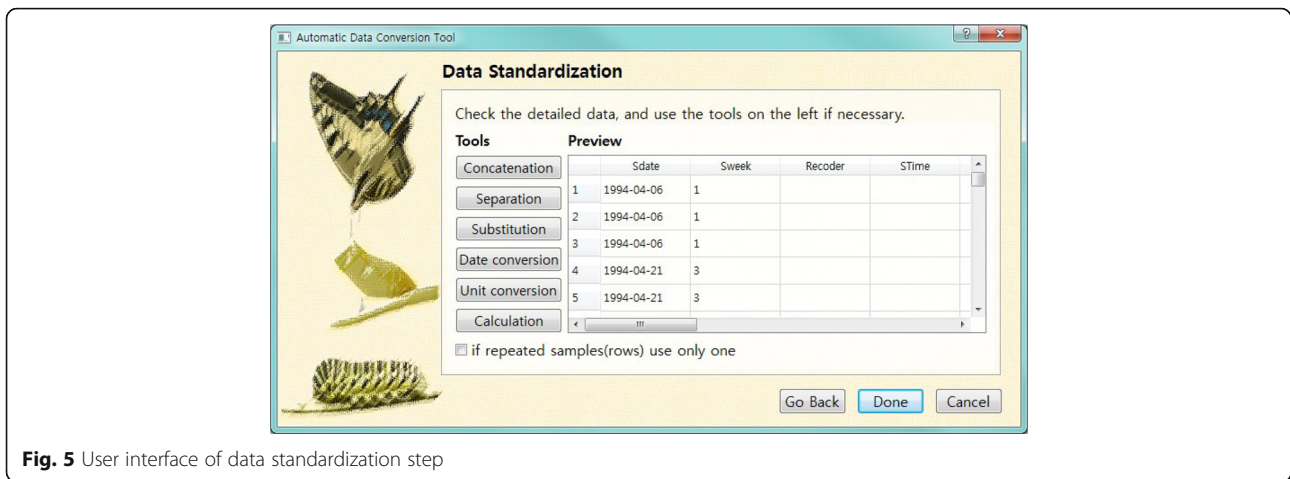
Automatic Data Conversion Tool

?

x

Data Standardization

Check the detailed data, and use the tools on the left if necessary.

Tools

Preview

Concatenation

Separation

Substitution

Date conversion

Unit conversion

Calculation

| | Sdate | Sweek | Recoder | STime |
|---|---|---|---|---|
| 1 | 1994-04-06 | 1 | | |
| 2 | 1994-04-06 | 1 | | |
| 3 | 1994-04-06 | 1 | | |
| 4 | 1994-04-21 | 3 | | |
| 5 | 1994-04-21 | 3 | | |

if repeated samples(rows) use only one

Go Back

Done

Cancel

**Fig. 5** User interface of data standardization step